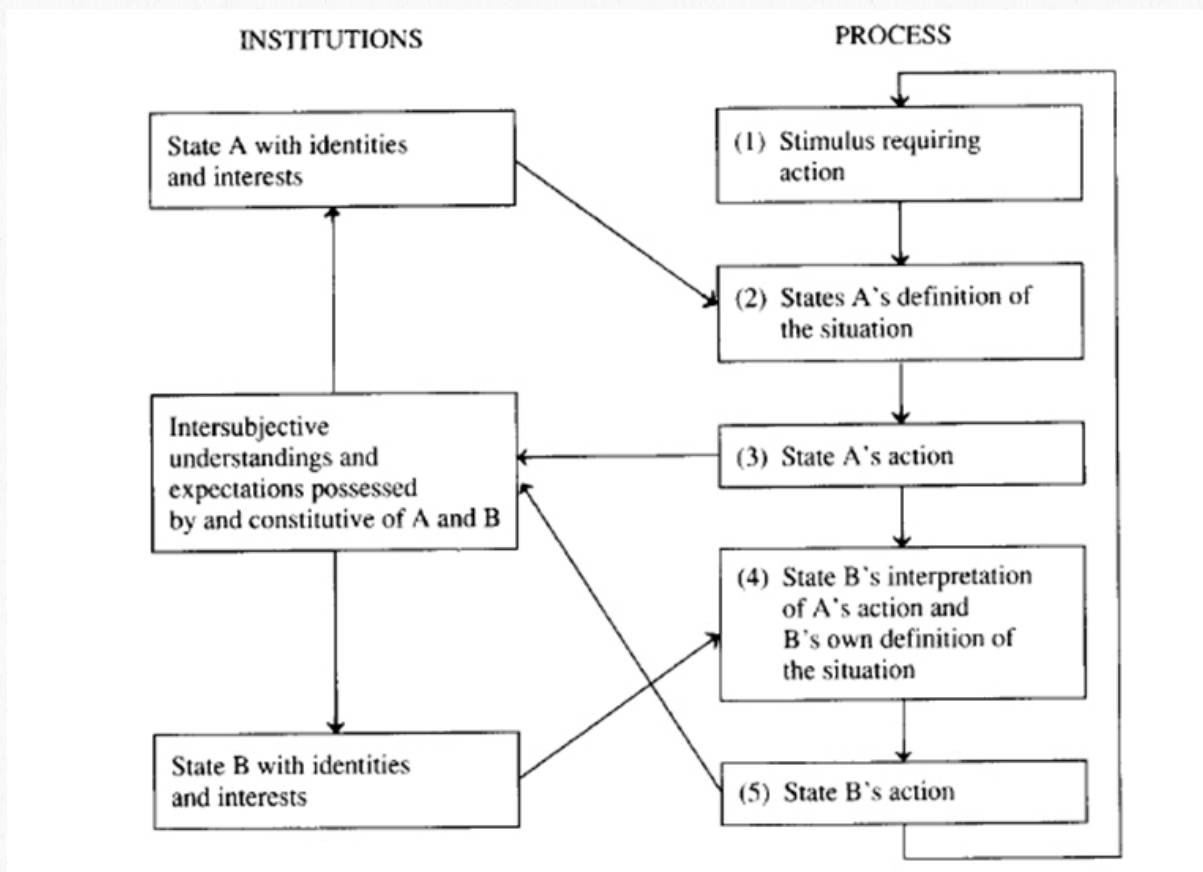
INSTITUTIONS

PROCESS

State A with identities and interests

(1) Stimulus requiring action

(2) States A's definition of the situation

Intersubjective understandings and expectations possessed by and constitutive of A and B

(3) State A's action

(4) State B's interpretation of A's action and B's own definition of the situation

State B with identities and interests

(5) State B's action